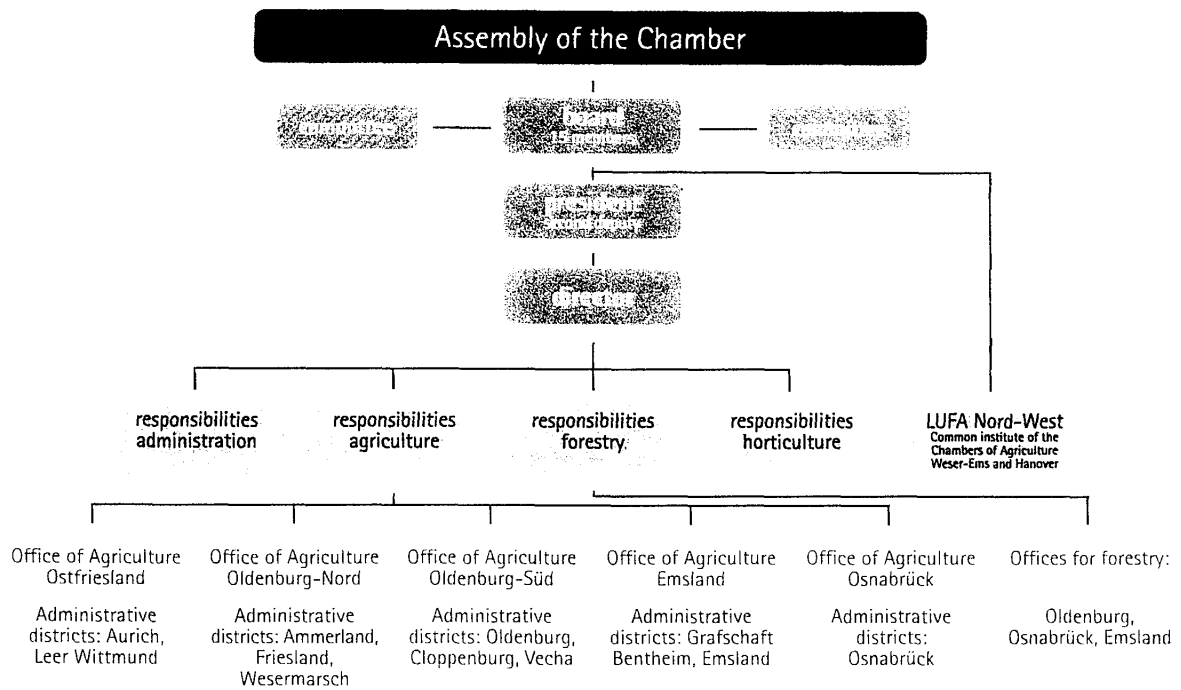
Assembly of the Chamber

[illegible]

board
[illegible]

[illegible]

president
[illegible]

director

responsibilities administration

responsibilities agriculture

responsibilities forestry

responsibilities horticulture

LUFA Nord-West
Common institute of the Chambers of Agriculture Weser-Ems and Hanover

Office of Agriculture Ostfriesland

Administrative districts: Aurich, Leer Wittmund

Office of Agriculture Oldenburg-Nord

Administrative districts: Ammerland, Friesland, Wesermarsch

Office of Agriculture Oldenburg-Süd

Administrative districts: Oldenburg, Cloppenburg, Vecha

Office of Agriculture Emsland

Administrative districts: Grafschaft Bentheim, Emsland

Office of Agriculture Osnabrück

Administrative districts: Osnabrück

Offices for forestry:

Oldenburg, Osnabrück, Emsland